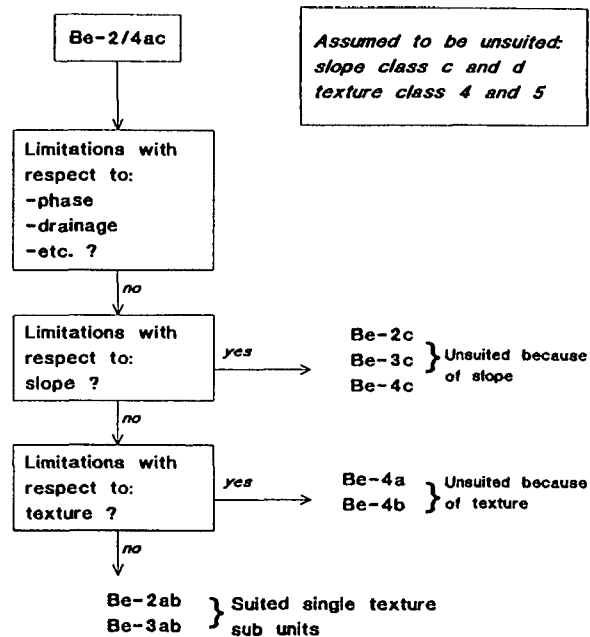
Be-2/4ac

Assumed to be unsuited: slope class c and d texture class 4 and 5

Limitations with respect to:
-phase
-drainage
-etc. ?

no

Limitations with respect to: slope ?

yes

Be-2c
Be-3c
Be-4c
Unsuited because of slope

no

Limitations with respect to: texture ?

yes

Be-4a
Be-4b
Unsuited because of texture

no

Be-2ab
Be-3ab
Suited single texture sub units